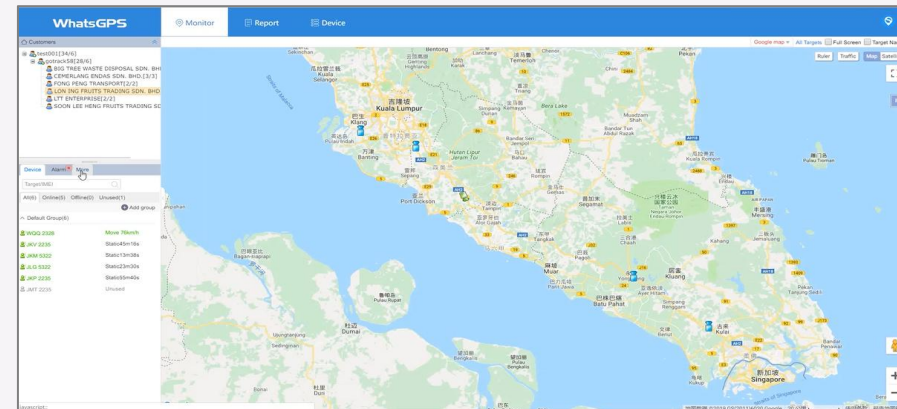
WhatsGPS

Monitor

Report

Device

Customers

test001[34/6]

gotrack58[28/6]

BSG TREE WASTE DISPOSAL SDN. BHD

CEMERLANG ENDAS SDN. BHD.[3/3]

FONG PENG TRANSPORT[2/2]

LON ING FRUITS TRADING SDN. BHD

LTT ENTERPRISE[2/2]

SOON LEE HENG FRUITS TRADING SD

Device

Alarm

More

Target/IMEI

All(6)

Online(5)

Offline(0)

Unused(1)

Add group

Default Group(6)

| WQQ 2336 | Move 79km/h |
|---|---|
| JKV 2230 | Static45m19s |
| JKM 5322 | Static13m38s |
| JLG 5322 | Static23m30s |
| JKP 2235 | Static55m40s |
| JMT 2235 | Unused |

Google map

All Targets

Full Screen

Target Na

Ruler

Traffic

Map

Satelli

Kuala Lumpur

Klang

Banting

Port Dickson

Muar

Batu Pahat

Kluang

Segamat

Dumai

Singapore

Bera Lake

Kuala Rompin

Mersing

Bentong

Temerloh

Sepang

Melaka

Malacca

Pekan

Bengkalis

Rupat

Pulau Rupat